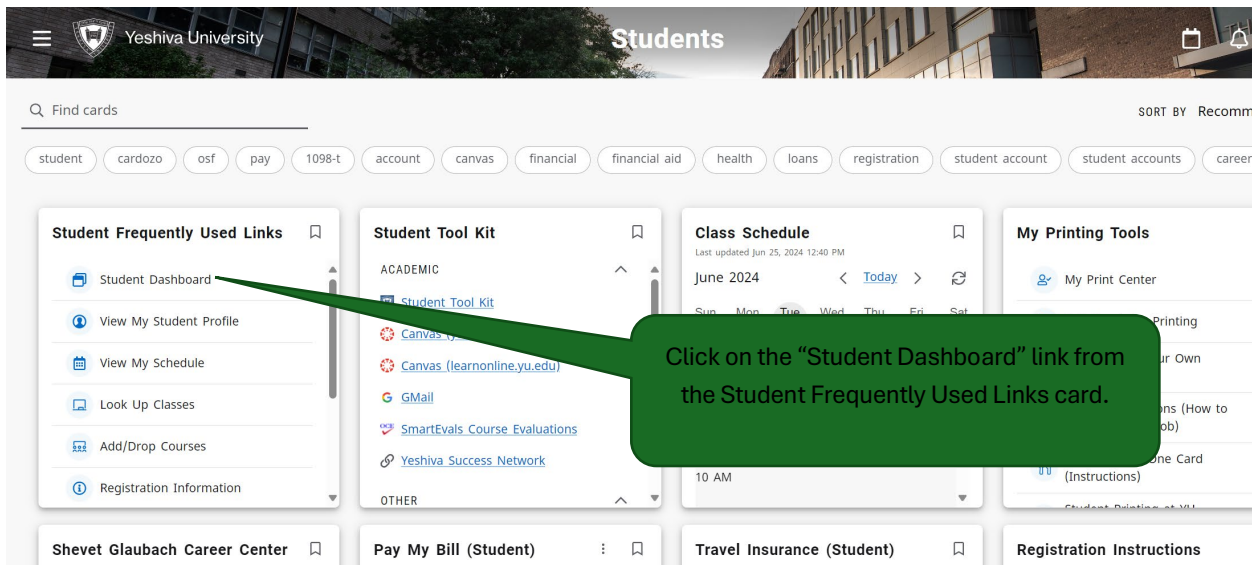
Yeshiva University

Students

Find cards

SORT BY Recomm

student cardozo osf pay 1098-t account canvas financial financial aid health loans registration student account student accounts caree

Student Frequently Used Links

Student Dashboard

View My Student Profile

View My Schedule

Look Up Classes

Add/Drop Courses

Registration Information

Student Tool Kit

ACADEMIC

Student Tool Kit

Canvas (y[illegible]

Canvas (learnonline.yu.edu)

GMail

SmartEvals Course Evaluations

Yeshiva Success Network

OTHER

Class Schedule

Last updated Jun 25, 2024 12:40 PM

June 2024

Today

Sun Mon Tue Wed Thu Fri Sat

10 AM

My Printing Tools

My Print Center

Printing

ur Own

ons (How to ob)

one Card (Instructions)

Click on the "Student Dashboard" link from the Student Frequently Used Links card.

Shevet Glaubach Career Center

Pay My Bill (Student)

Travel Insurance (Student)

Registration Instructions